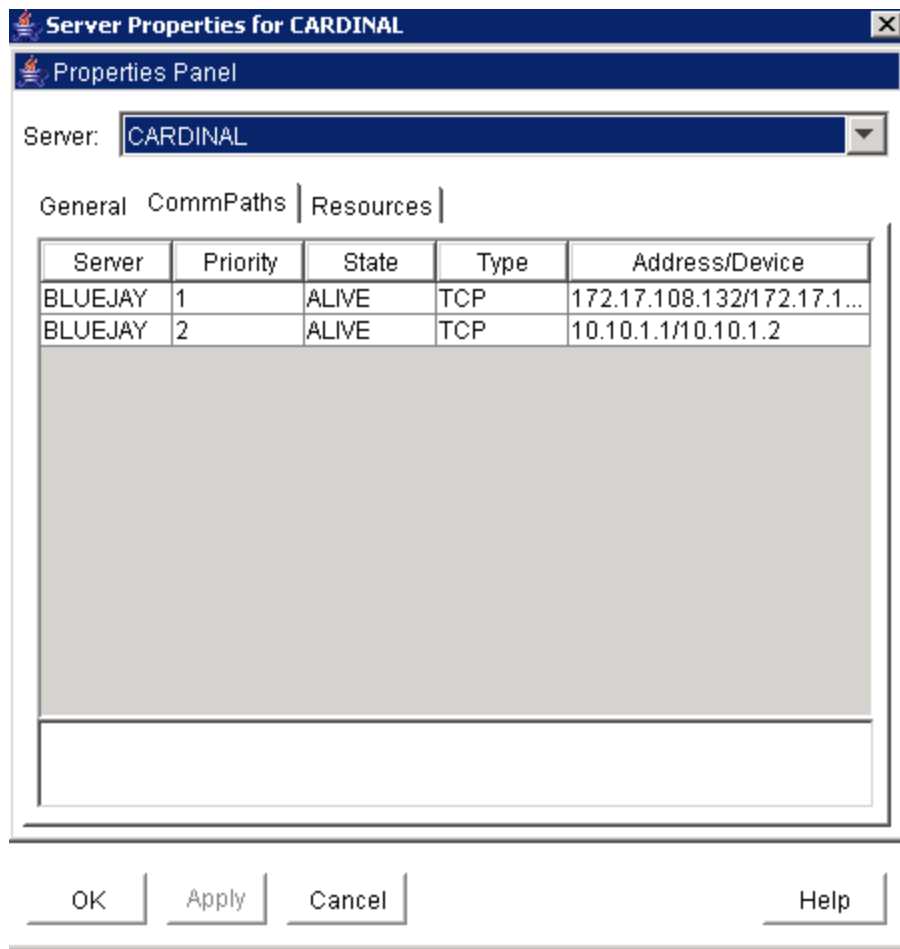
Server Properties for CARDINAL

Properties Panel

Server: CARDINAL

General CommPaths Resources

| Server | Priority | State | Type | Address/Device |
|---|---|---|---|---|
| BLUEJAY | 1 | ALIVE | TCP | 172.17.108.132/172.17.1... |
| BLUEJAY | 2 | ALIVE | TCP | 10.10.1.1/10.10.1.2 |

OK Apply Cancel Help